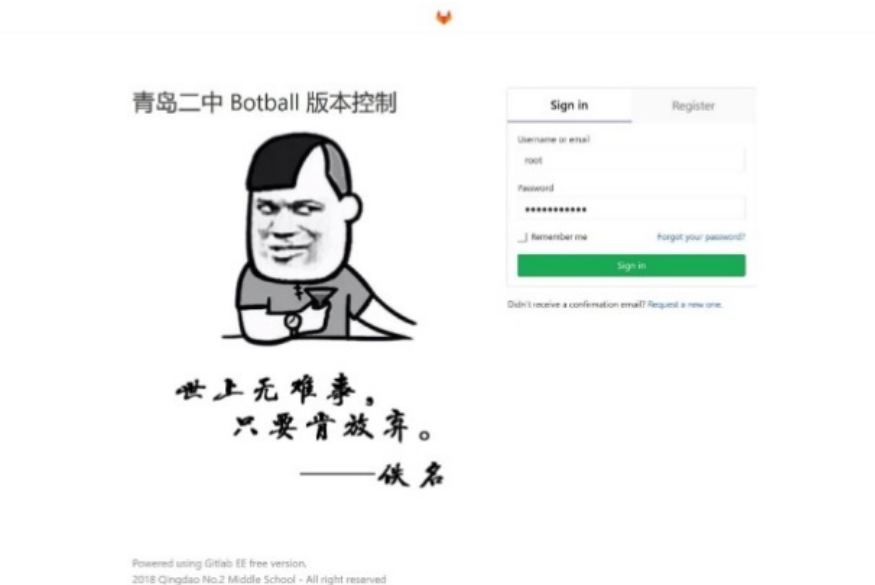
青岛二中 Botball 版本控制

世上无难事，
只要肯放弃。
——佚名

Sign in
Register
Username or email
root
Password
••••••••••••
Remember me
Forgot your password?
Sign in
Didn't receive a confirmation email? Request a new one.

Powered using Gitlab EE free version.
2018 Qingdao No.2 Middle School - All right reserved